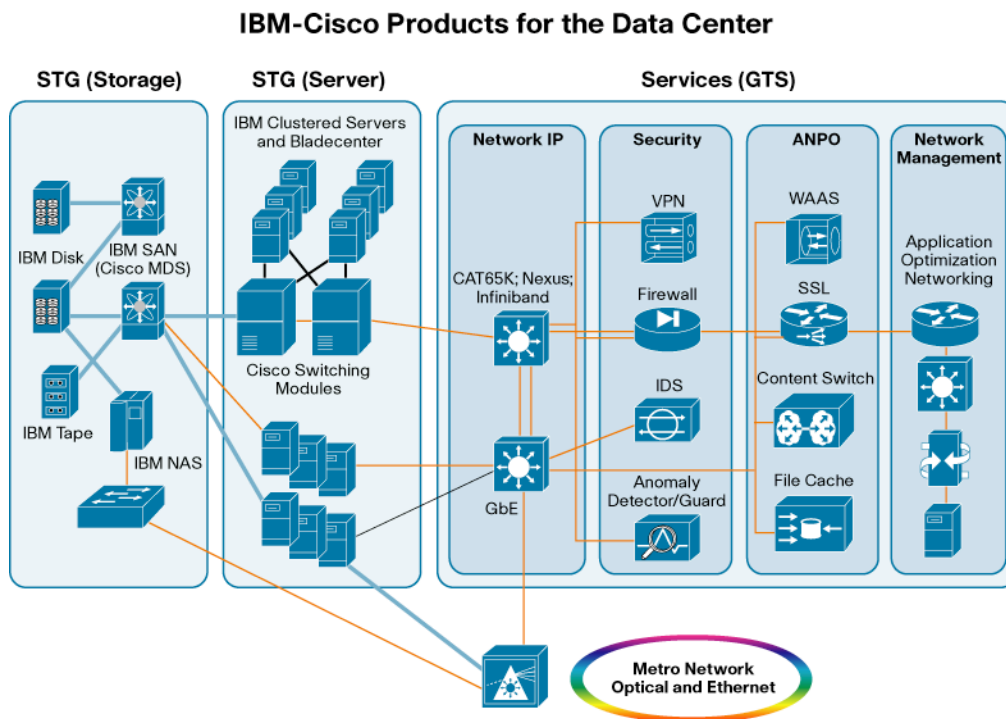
IBM-Cisco Products for the Data Center

STG (Storage)

IBM Disk

IBM SAN (Cisco MDS)

IBM Tape

IBM NAS

STG (Server)

IBM Clustered Servers and Bladecenter

Cisco Switching Modules

Services (GTS)

Network IP

CAT65K; Nexus; Infiniband

GbE

Security

VPN

Firewall

IDS

Anomaly Detector/Guard

ANPO

WAAS

SSL

Content Switch

File Cache

Network Management

Application Optimization Networking

Metro Network Optical and Ethernet